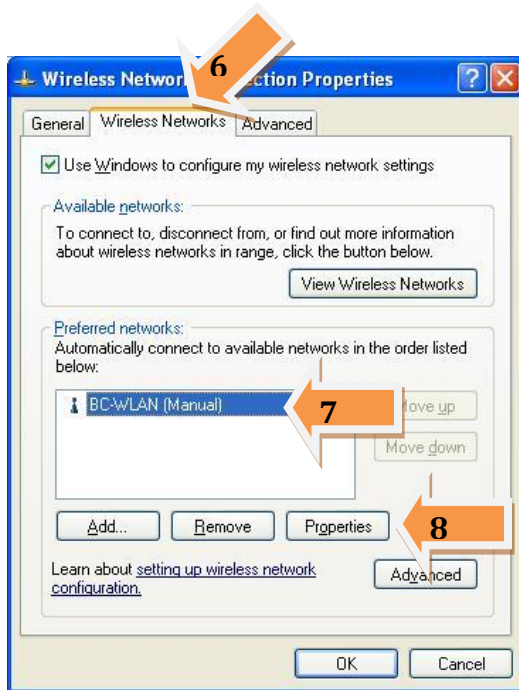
Wireless Network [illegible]ction Properties

6

General | Wireless Networks | Advanced

Use Windows to configure my wireless network settings

Available networks:

To connect to, disconnect from, or find out more information about wireless networks in range, click the button below.

View Wireless Networks

Preferred networks:

Automatically connect to available networks in the order listed below:

BC-WLAN (Manual)

7

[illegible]ove up

Move down

Add...

Remove

Properties

8

Learn about setting up wireless network configuration.

Advanced

OK

Cancel